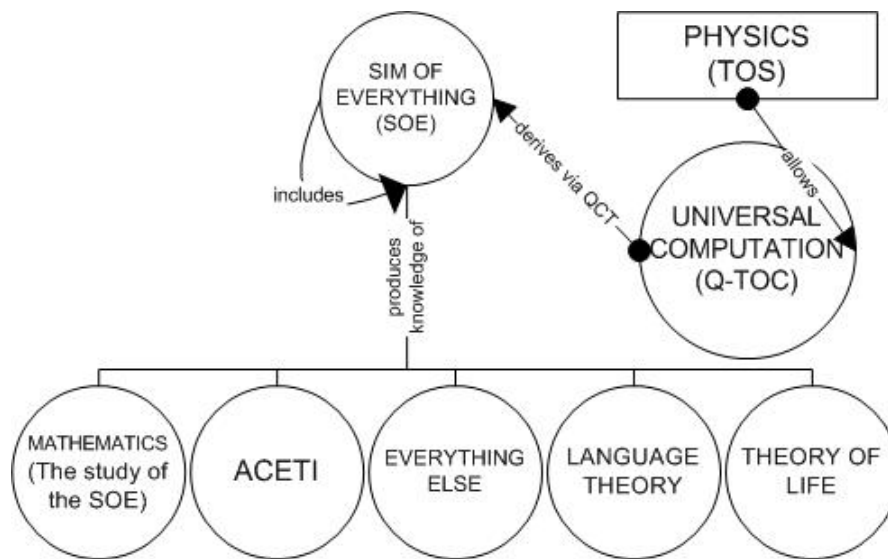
PHYSICS (TOS)

SIM OF EVERYTHING (SOE)

includes

derives via QCT

allows

UNIVERSAL COMPUTATION (Q-TOC)

produces knowledge of

MATHEMATICS (The study of the SOE)

ACETI

EVERYTHING ELSE

LANGUAGE THEORY

THEORY OF LIFE